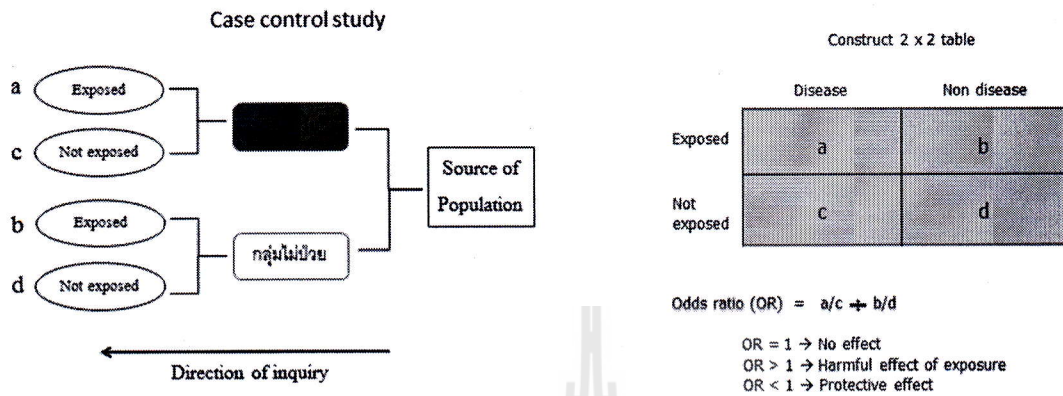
Case control study

a Exposed

c Not exposed

b Exposed

d Not exposed

กลุ่มไม่ป่วย

Source of Population

Direction of inquiry

Construct 2 x 2 table

| | Disease | Non disease |
|---|---|---|
| Exposed | a | b |
| Not exposed | c | d |

Odds ratio (OR) = a/c ÷ b/d

OR = 1 → No effect
OR > 1 → Harmful effect of exposure
OR < 1 → Protective effect